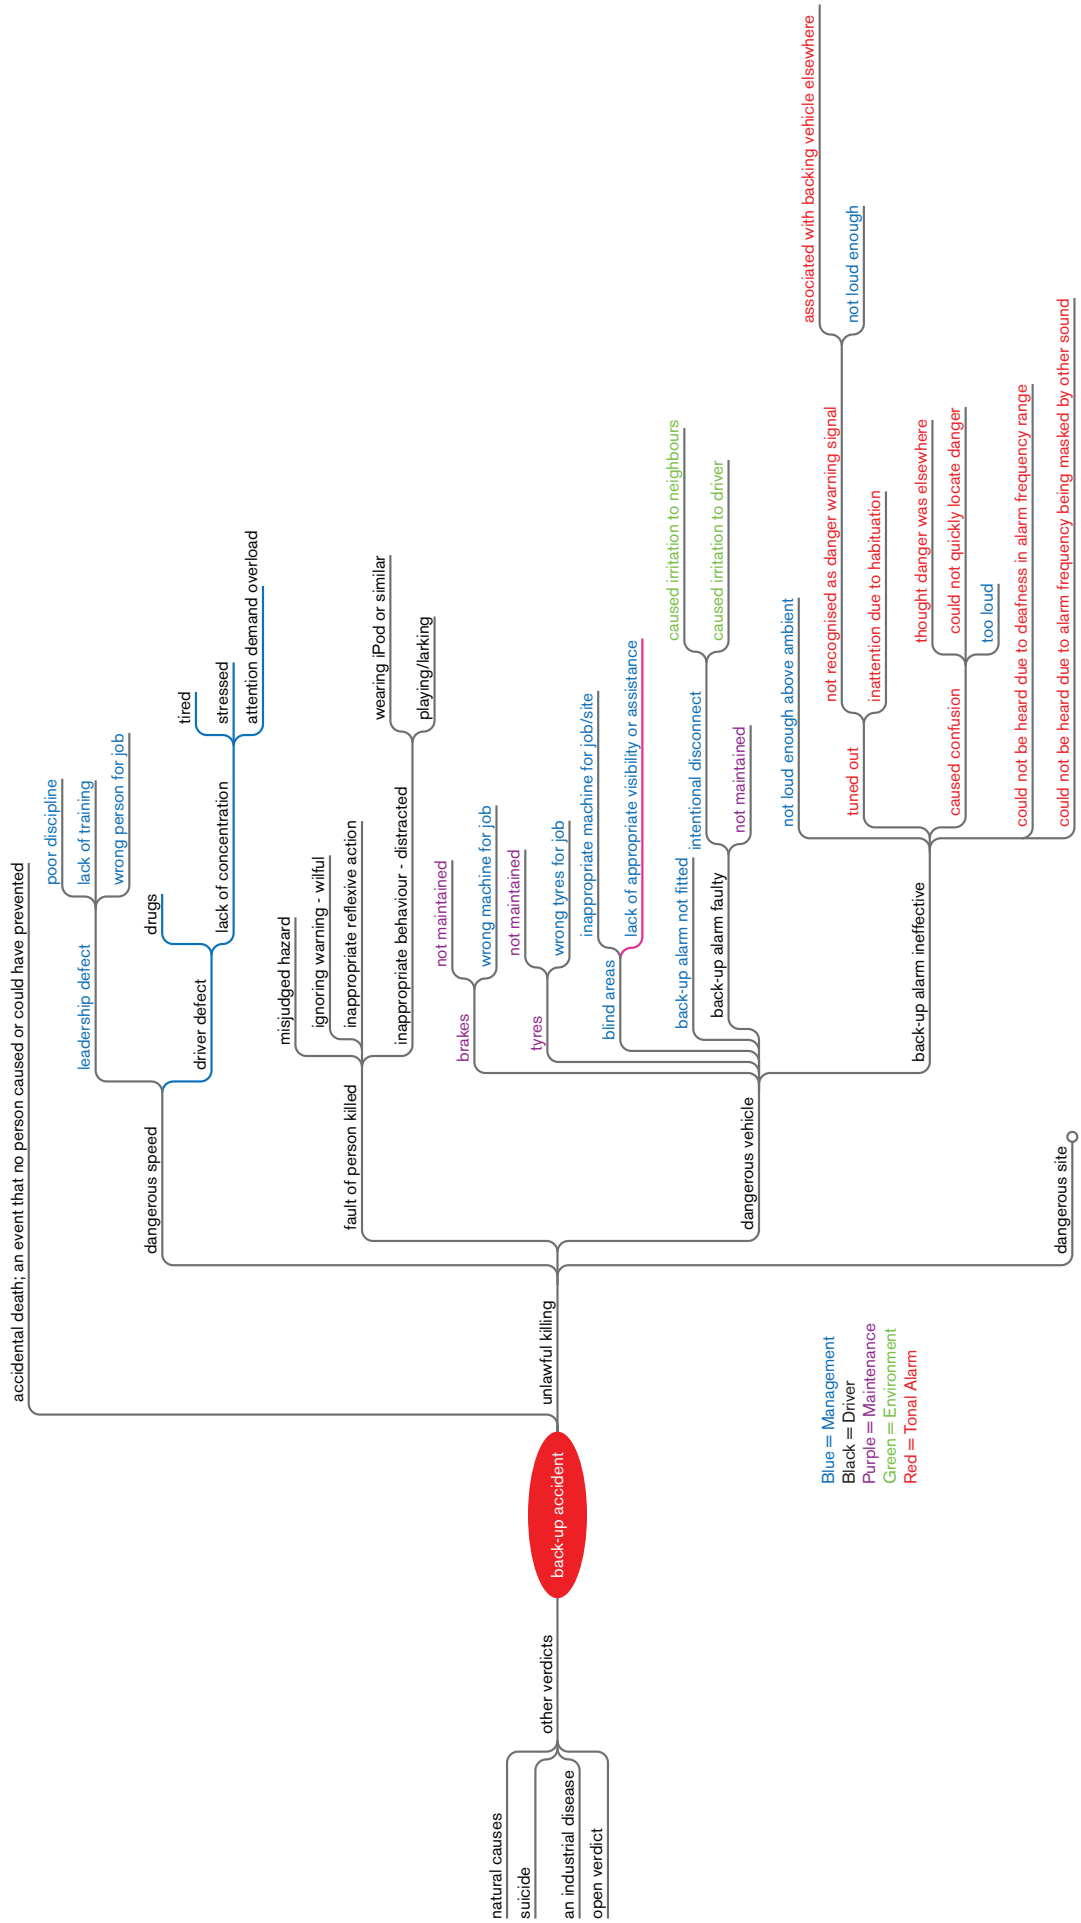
back-up accident

accidental death; an event that no person caused or could have prevented

unlawful killing

dangerous speed
leadership defect
poor discipline
lack of training
wrong person for job
driver defect
drugs
lack of concentration
tired
stressed
attention demand overload

fault of person killed
misjudged hazard
ignoring warning - wilful
inappropriate reflexive action
inappropriate behaviour - distracted
wearing iPod or similar
playing/larking

dangerous vehicle
brakes
not maintained
wrong machine for job
tyres
not maintained
wrong tyres for job
blind areas
inappropriate machine for job/site
lack of appropriate visibility or assistance
back-up alarm not fitted
back-up alarm faulty
intentional disconnect
caused irritation to neighbours
caused irritation to driver
not maintained
back-up alarm ineffective
not loud enough above ambient
tuned out
not recognised as danger warning signal
associated with backing vehicle elsewhere
not loud enough
inattention due to habituation
caused confusion
thought danger was elsewhere
could not quickly locate danger
too loud
could not be heard due to deafness in alarm frequency range
could not be heard due to alarm frequency being masked by other sound

dangerous site

other verdicts
natural causes
suicide
an industrial disease
open verdict

Blue = Management
Black = Driver
Purple = Maintenance
Green = Environment
Red = Tonal Alarm